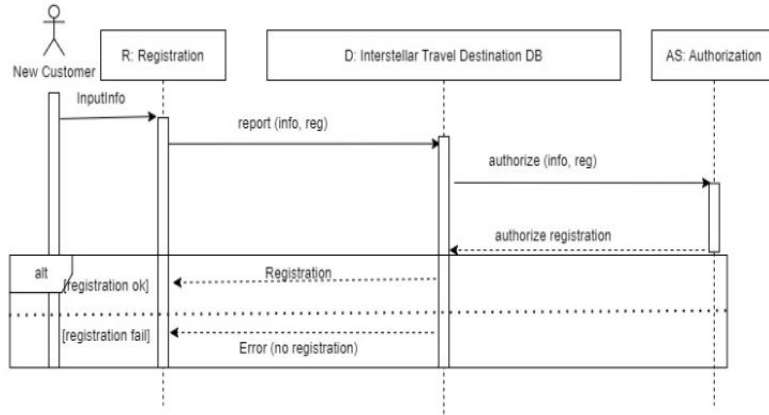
New Customer

R: Registration

D: Interstellar Travel Destination DB

AS: Authorization

InputInfo

report (info, reg)

authorize (info, reg)

authorize registration

alt

[registration ok]

Registration

[registration fail]

Error (no registration)